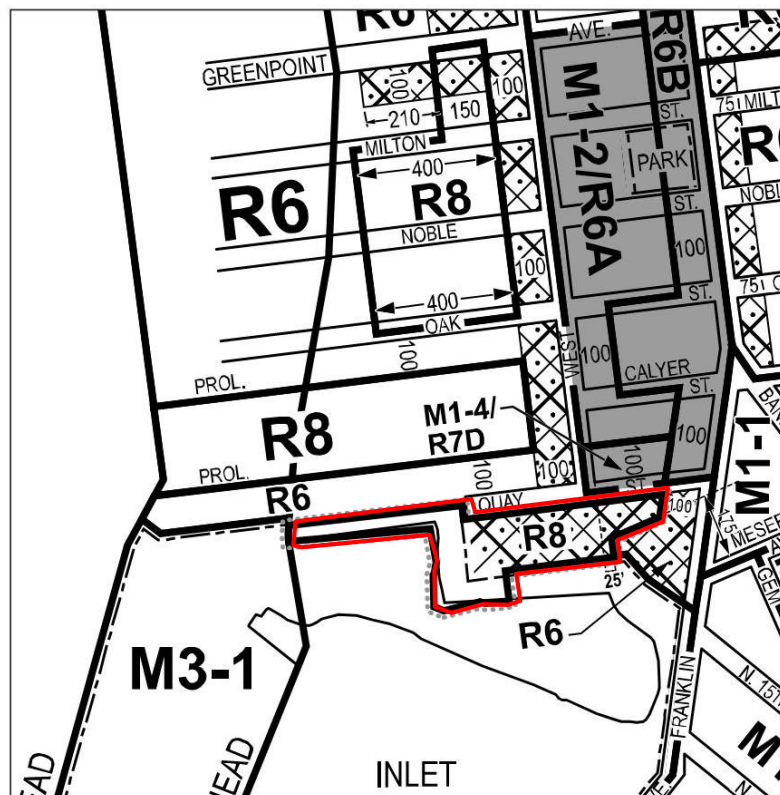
R6
AVE.
R6B
GREENPOINT
100
100
M1-2/R6A
75
MILT
210
150
MILTON
PARK
R
R6
400
R8
ST.
NOBLE
NOBLE
100
100
ST.
75
400
OAK
100
WEST
100
CALYER
ST.
PROL.
R8
M1-4/
R7D
100
M1-1
PROL.
100
100
ST.
R6
QUAY
100
175
R8
MESER
25'
R6
M3-1
FRANKLIN
N. 15T
INLET
EAD
EAD
M